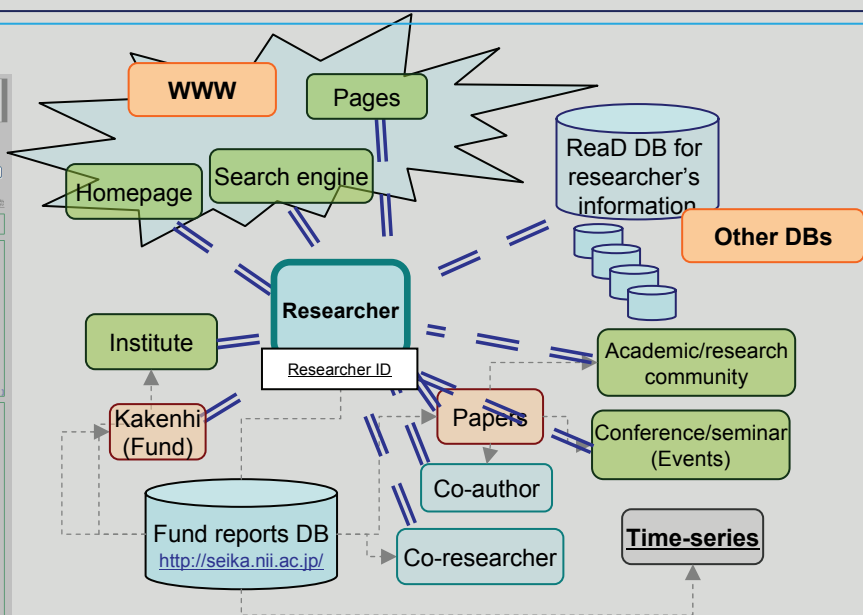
WWW

Pages

Homepage

Search engine

ReaD DB for researcher's information

Other DBs

Researcher

Researcher ID

Institute

Academic/research community

Kakenhi (Fund)

Papers

Conference/seminar (Events)

Co-author

Fund reports DB
http://seika.nii.ac.jp/

Co-researcher

Time-series